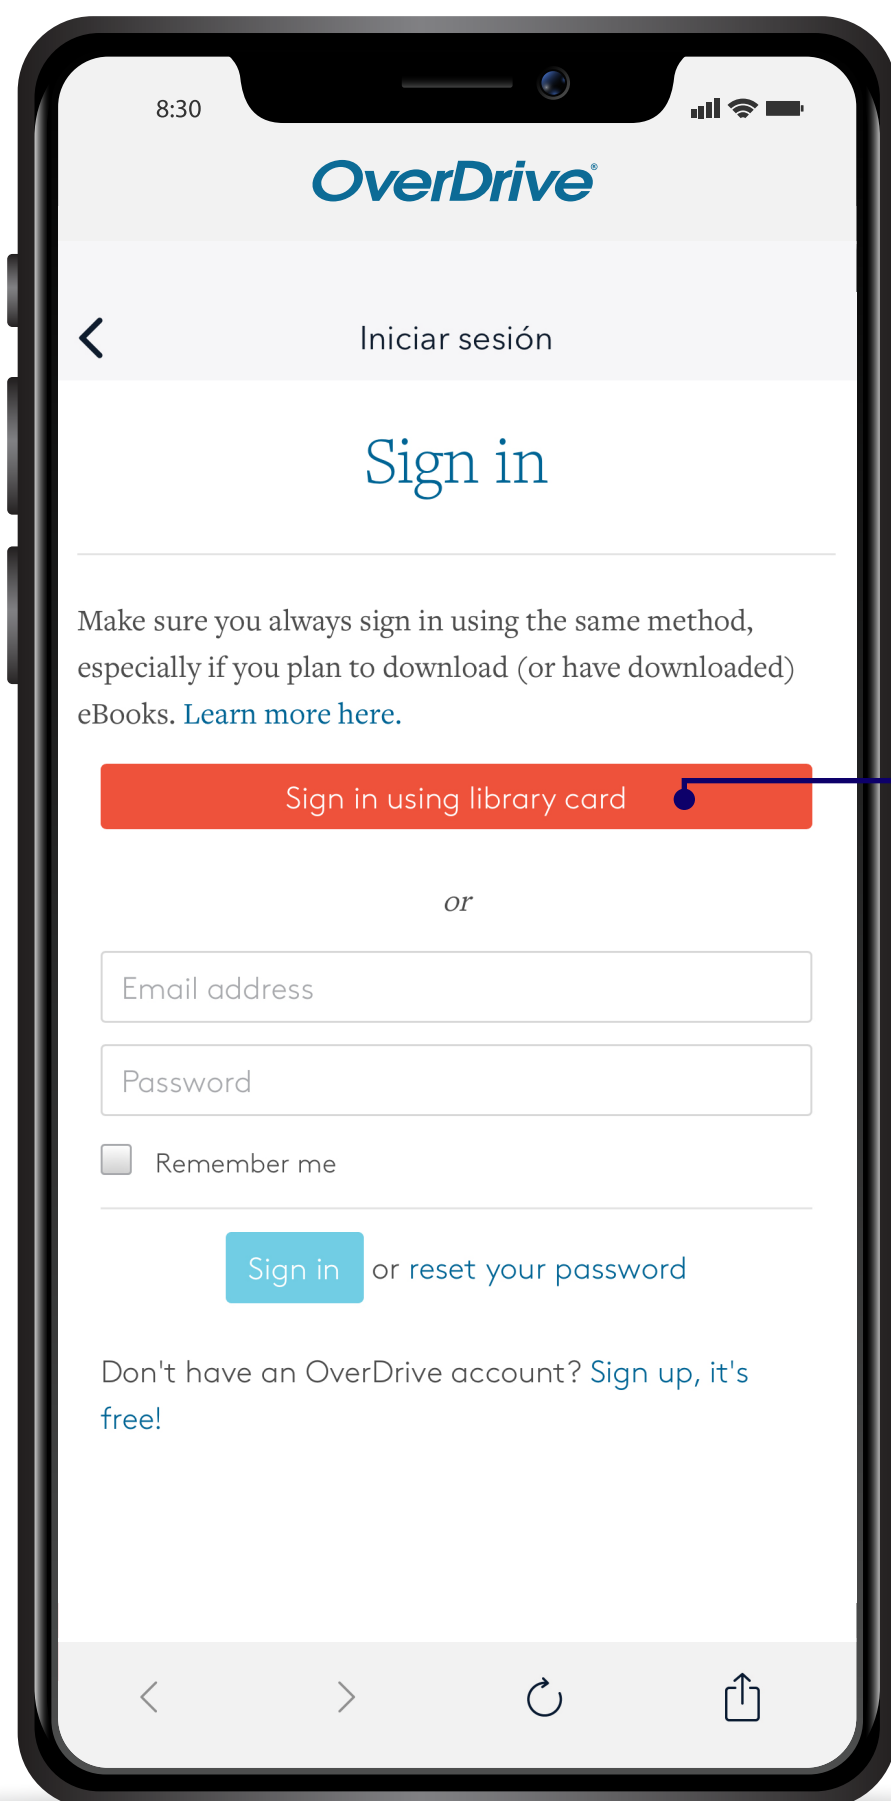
8:30

OverDrive®

Iniciar sesión

Sign in

Make sure you always sign in using the same method, especially if you plan to download (or have downloaded) eBooks. Learn more here.

Sign in using library card

or

Email address

Password

Remember me

Sign in or reset your password

Don't have an OverDrive account? Sign up, it's free!